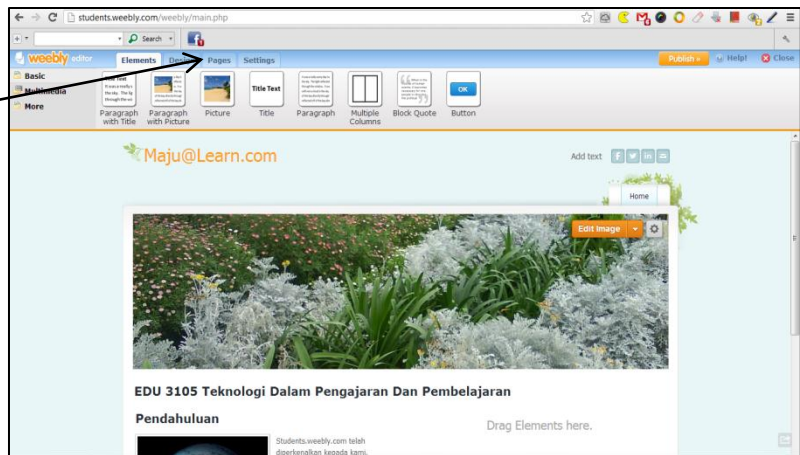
students.weebly.com/weebly/main.php

Search

weebly editor

Elements

Design

Pages

Settings

Publish »

Help!

Close

Basic

Multimedia

More

Paragraph with Title

Paragraph with Picture

Picture

Title Text

Title

Paragraph

Multiple Columns

Block Quote

OK

Button

Maju@Learn.com

Add text

Home

Edit Image

EDU 3105 Teknologi Dalam Pengajaran Dan Pembelajaran

Pendahuluan

Students.weebly.com telah diperkenalkan kepada kami.

Drag Elements here.